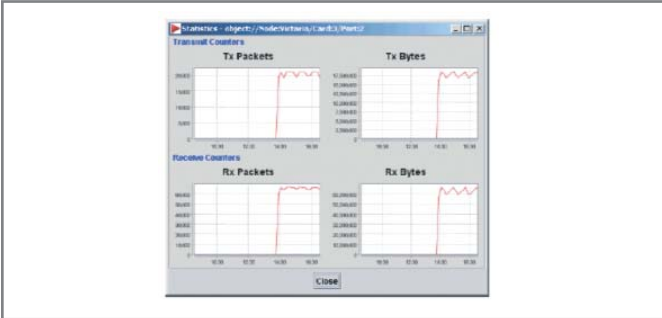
Statistics - object://Node:Victoria/Card:3/Port:2

Transmit Counters

Tx Packets

20000
15000
10000
5000
0

10:30 10:32 10:34 10:36

Tx Bytes

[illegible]

10:30 10:32 10:34 10:36

Receive Counters

Rx Packets

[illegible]

10:30 10:32 10:34 10:36

Rx Bytes

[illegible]

10:30 10:32 10:34 10:36

Close